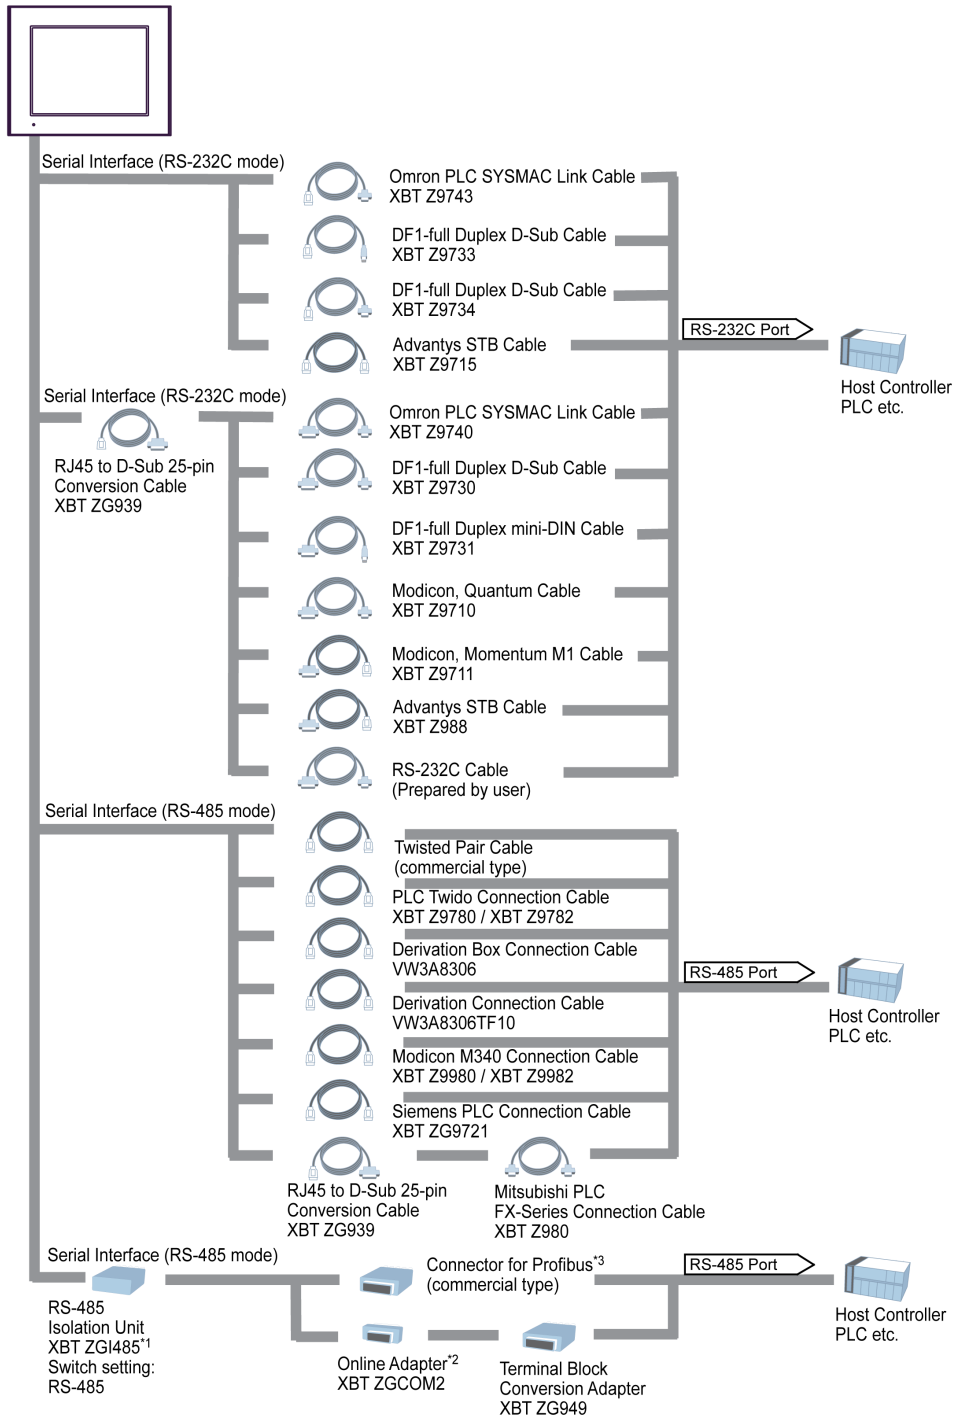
Serial Interface (RS-232C mode)

Omron PLC SYSMAC Link Cable
XBT Z9743

DF1-full Duplex D-Sub Cable
XBT Z9733

DF1-full Duplex D-Sub Cable
XBT Z9734

Advantys STB Cable
XBT Z9715

RS-232C Port

Host Controller
PLC etc.

Serial Interface (RS-232C mode)

RJ45 to D-Sub 25-pin
Conversion Cable
XBT ZG939

Omron PLC SYSMAC Link Cable
XBT Z9740

DF1-full Duplex D-Sub Cable
XBT Z9730

DF1-full Duplex mini-DIN Cable
XBT Z9731

Modicon, Quantum Cable
XBT Z9710

Modicon, Momentum M1 Cable
XBT Z9711

Advantys STB Cable
XBT Z988

RS-232C Cable
(Prepared by user)

Serial Interface (RS-485 mode)

Twisted Pair Cable
(commercial type)

PLC Twido Connection Cable
XBT Z9780 / XBT Z9782

Derivation Box Connection Cable
VW3A8306

RS-485 Port

Host Controller
PLC etc.

Derivation Connection Cable
VW3A8306TF10

Modicon M340 Connection Cable
XBT Z9980 / XBT Z9982

Siemens PLC Connection Cable
XBT ZG9721

RJ45 to D-Sub 25-pin
Conversion Cable
XBT ZG939

Mitsubishi PLC
FX-Series Connection Cable
XBT Z980

Serial Interface (RS-485 mode)

RS-485
Isolation Unit
XBT ZGI485$^{*1}$
Switch setting:
RS-485

Connector for Profibus$^{*3}$
(commercial type)

RS-485 Port

Host Controller
PLC etc.

Online Adapter$^{*2}$
XBT ZGCOM2

Terminal Block
Conversion Adapter
XBT ZG949